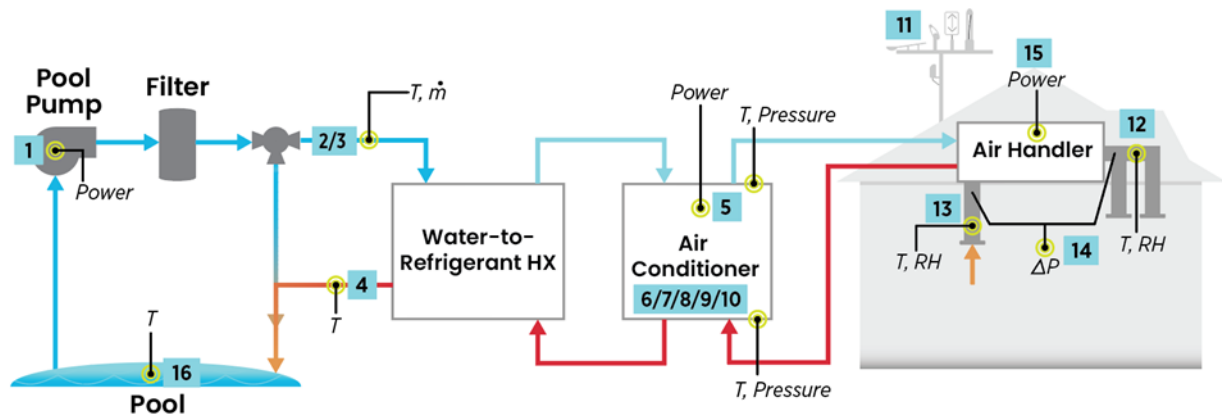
Pool Pump

Filter

1

Power

2/3

$T, \dot{m}$

Water-to-Refrigerant HX

4

$T$

Power

5

$T$, Pressure

Air Conditioner

6/7/8/9/10

$T$, Pressure

11

15

Power

Air Handler

12

13

$T, RH$

$\Delta P$

14

$T, RH$

$T$

16

Pool